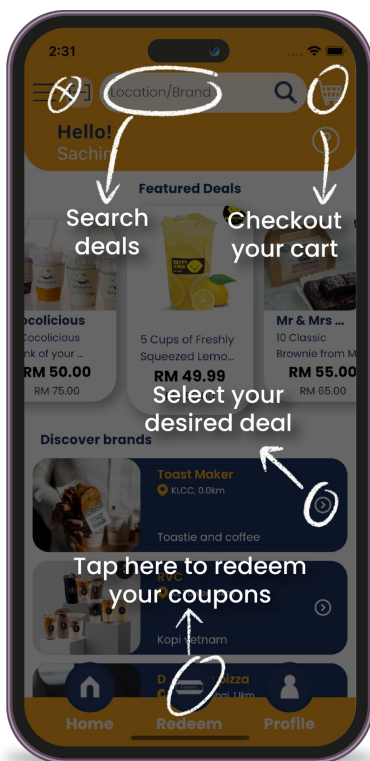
2:31

Location/Brand

Hello!
Sachin

Featured Deals

Search deals

Checkout your cart

cocolicious
Cocolicious
nk of your ...
RM 50.00
RM 75.00

5 Cups of Freshly Squeezed Lemo...
RM 49.99

Mr & Mrs ...
10 Classic Brownie from M
RM 55.00
RM 65.00

Select your desired deal

Discover brands

Toast Maker
KLCC, 0.0km
Toastie and coffee

Tap here to redeem your coupons

RVC
Kopi Vietnam

D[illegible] Pizza
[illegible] 1km

Home
Redeem
Profile